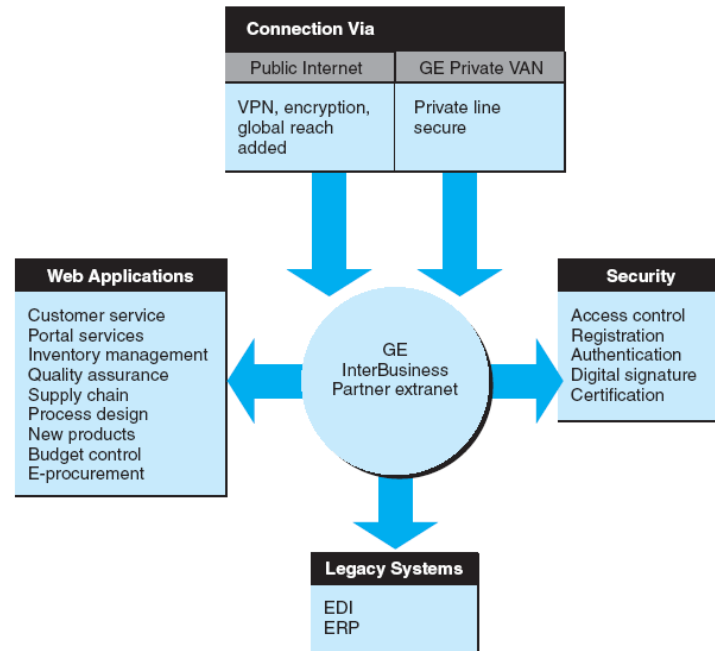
Connection Via

| Public Internet | GE Private VAN |
|---|---|
| VPN, encryption, global reach added | Private line secure |

Web Applications

Customer service
Portal services
Inventory management
Quality assurance
Supply chain
Process design
New products
Budget control
E-procurement

GE InterBusiness Partner extranet

Security

Access control
Registration
Authentication
Digital signature
Certification

Legacy Systems

EDI
ERP